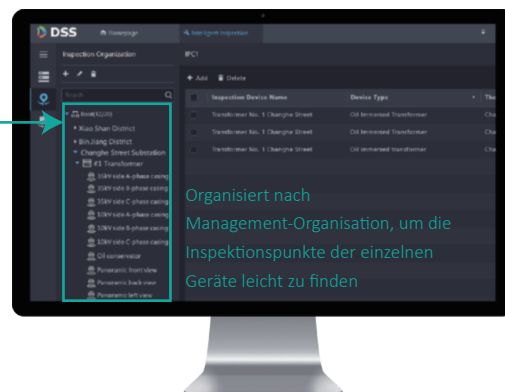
DSS
Homepage
Intelligent Inspection
Inspection Organization
IPC1
Add
Delete
Search
Root(Q)(B)
Xiao Shan District
Bin Jiang District
Changhe Street Substation
#1 Transformer
35kV side A-phase casing
35kV side B-phase casing
35kV side C-phase casing
10kV side A-phase casing
10kV side B-phase casing
10kV side C-phase casing
Oil conservator
Panoramic front view
Panoramic back view
Panoramic left view

| | Inspection Device Name | Device Type | The |
|---|---|---|---|
| | Transformer No. 1 Changhe Street | Oil Immersed Transformer | Cha |
| | Transformer No. 1 Changhe Street | Oil Immersed Transformer | Cha |
| | Transformer No. 1 Changhe Street | Oil Immersed Transformer | Cha |

Organisiert nach Management-Organisation, um die Inspektionspunkte der einzelnen Geräte leicht zu finden